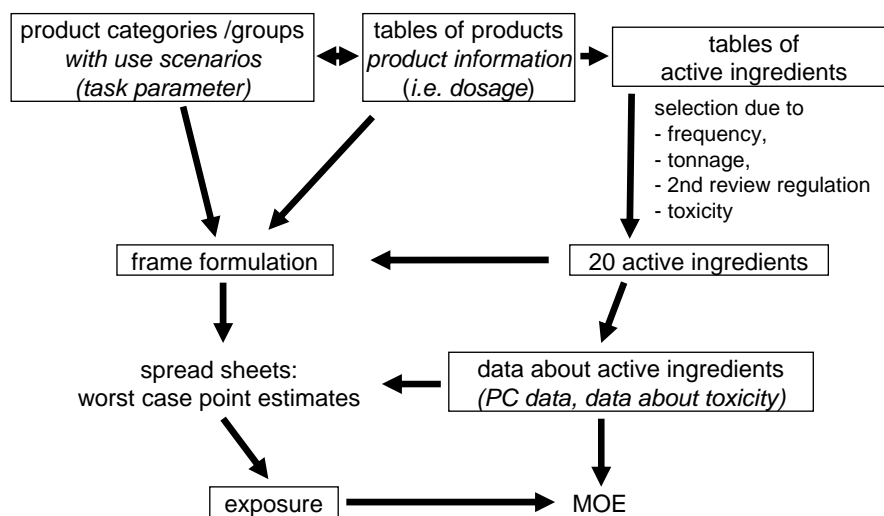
product categories /groups
*with use scenarios*
*(task parameter)*

tables of products
*product information*
(*i.e. dosage*)

tables
of active ingredients

selection due to
- frequency,
- tonnage,
- 2nd review regulation
- toxicity

frame formulation

20 active ingredients

spread sheets:
worst case point estimates

data about active ingredients
*(PC data, data about toxicity)*

exposure

MOE